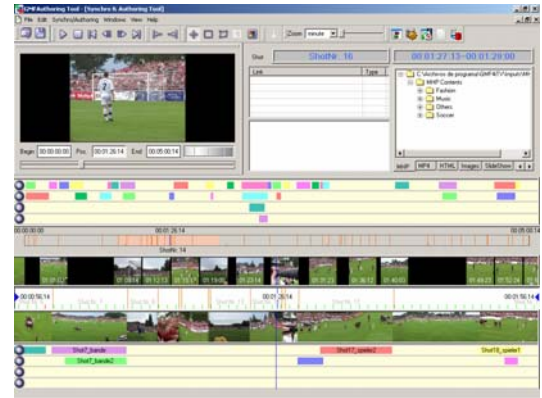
GMF Authoring Tool - [Synchro & Authoring Tool]

File Edit Synchro/Authoring Window View Help

Zoom minute

Shot Nr.: 16

00:01:27:13 - 00:01:29:00

Link

Type

C:\Archivos de programa\GMF4ITV\input\MHP Contents

MHP Contents

Fashion

Music

Others

Soccer

MHP MP4 HTML Images SlideShow

Begin 00:00:00:00 Pos. 00:01:26:14 End 00:05:00:14

00:00:00:00

00:01:26:14

00:05:00:14

ShotNr. 14

00:00:56:14

00:01:26:14

Shot4_bande

Shot7_bande2

Shot17_spieler2

Shot18_spieler1